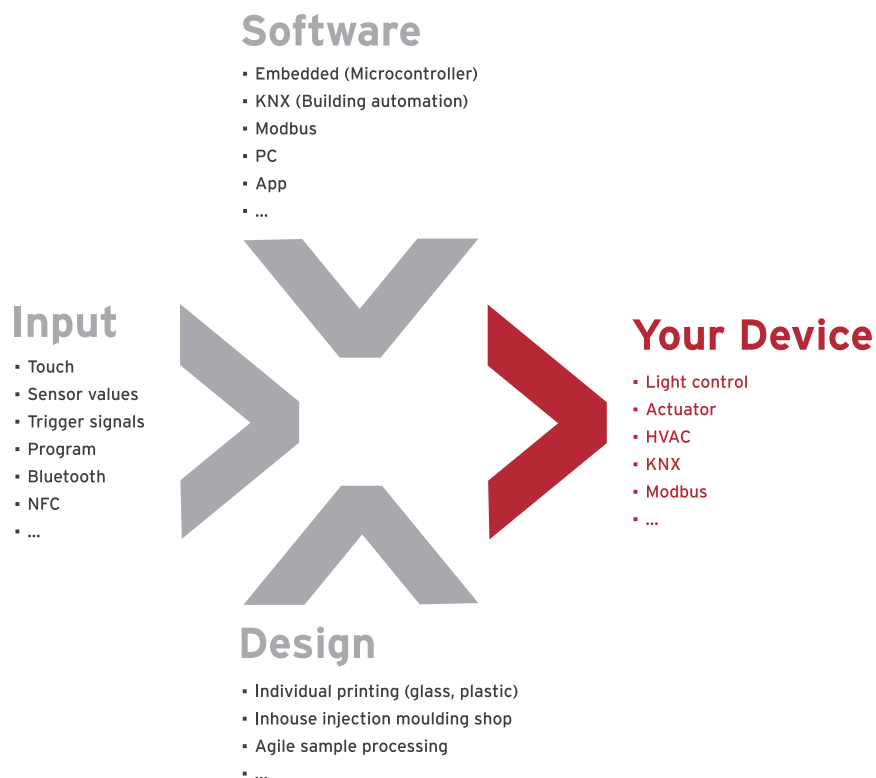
Software

- Embedded (Microcontroller)
- KNX (Building automation)
- Modbus
- PC
- App
- ...

Input

- Touch
- Sensor values
- Trigger signals
- Program
- Bluetooth
- NFC
- ...

Your Device

- Light control
- Actuator
- HVAC
- KNX
- Modbus
- ...

Design

- Individual printing (glass, plastic)
- Inhouse injection moulding shop
- Agile sample processing
- ...